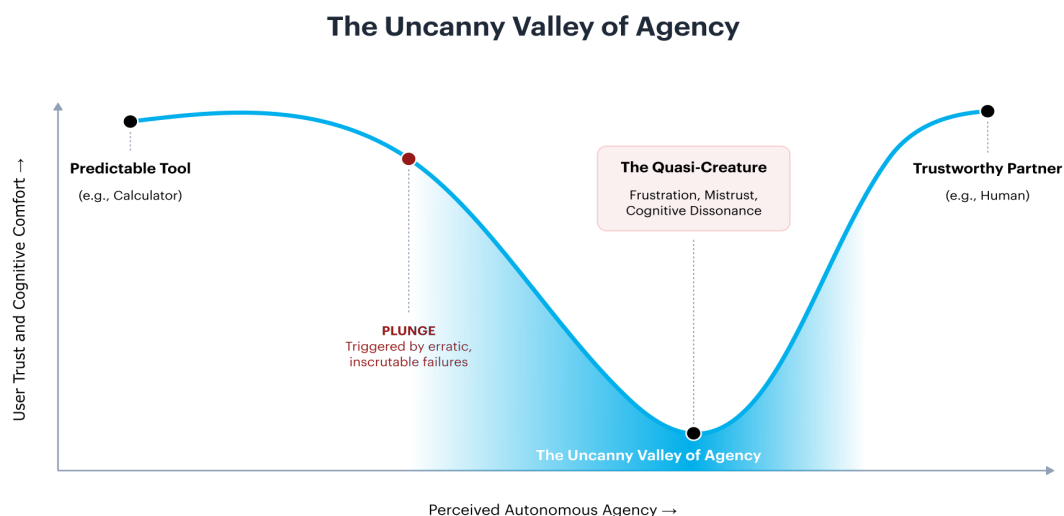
The Uncanny Valley of Agency

User Trust and Cognitive Comfort →

Predictable Tool
(e.g., Calculator)

PLUNGE
Triggered by erratic, inscrutable failures

The Quasi-Creature
Frustration, Mistrust, Cognitive Dissonance

Trustworthy Partner
(e.g., Human)

The Uncanny Valley of Agency

Perceived Autonomous Agency →